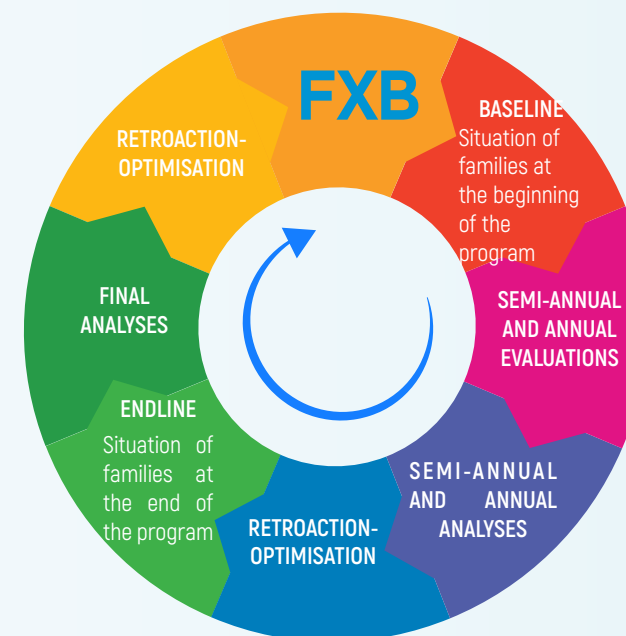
FXB

BASELINE
Situation of families at the beginning of the program

SEMI-ANNUAL AND ANNUAL EVALUATIONS

SEMI-ANNUAL AND ANNUAL ANALYSES

RETROACTION-OPTIMISATION

ENDLINE
Situation of families at the end of the program

FINAL ANALYSES

RETROACTION-OPTIMISATION